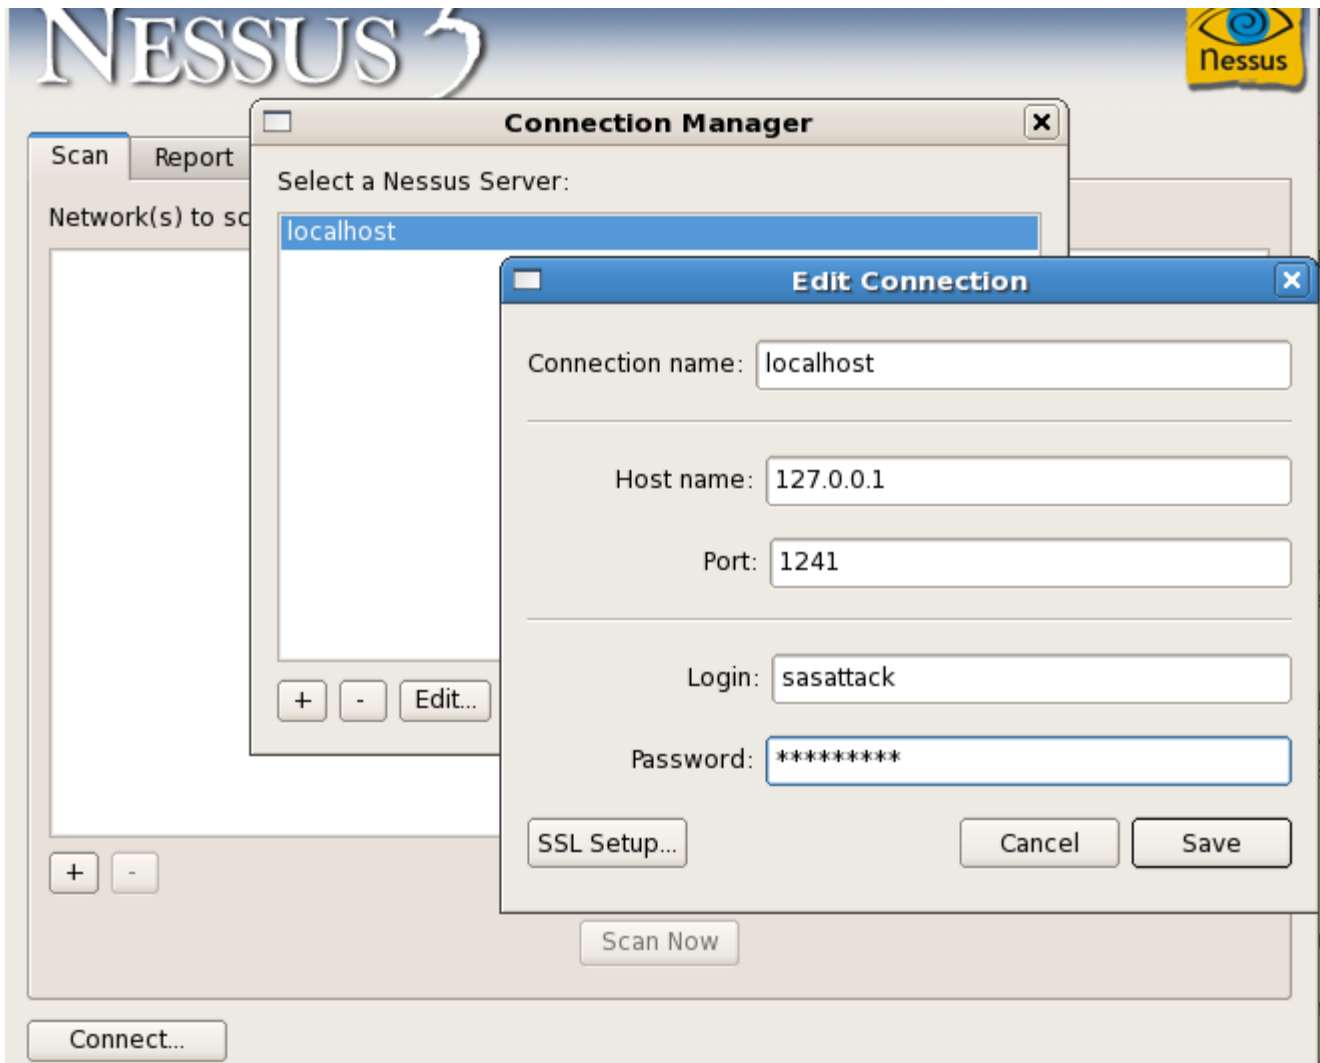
NESSUS 3

Nessus

Scan

Report

Network(s) to sc

Connection Manager

Select a Nessus Server:

localhost

+

-

Edit...

Edit Connection

Connection name: localhost

Host name: 127.0.0.1

Port: 1241

Login: sasattack

Password: *********

SSL Setup...

Cancel

Save

+

-

Scan Now

Connect...